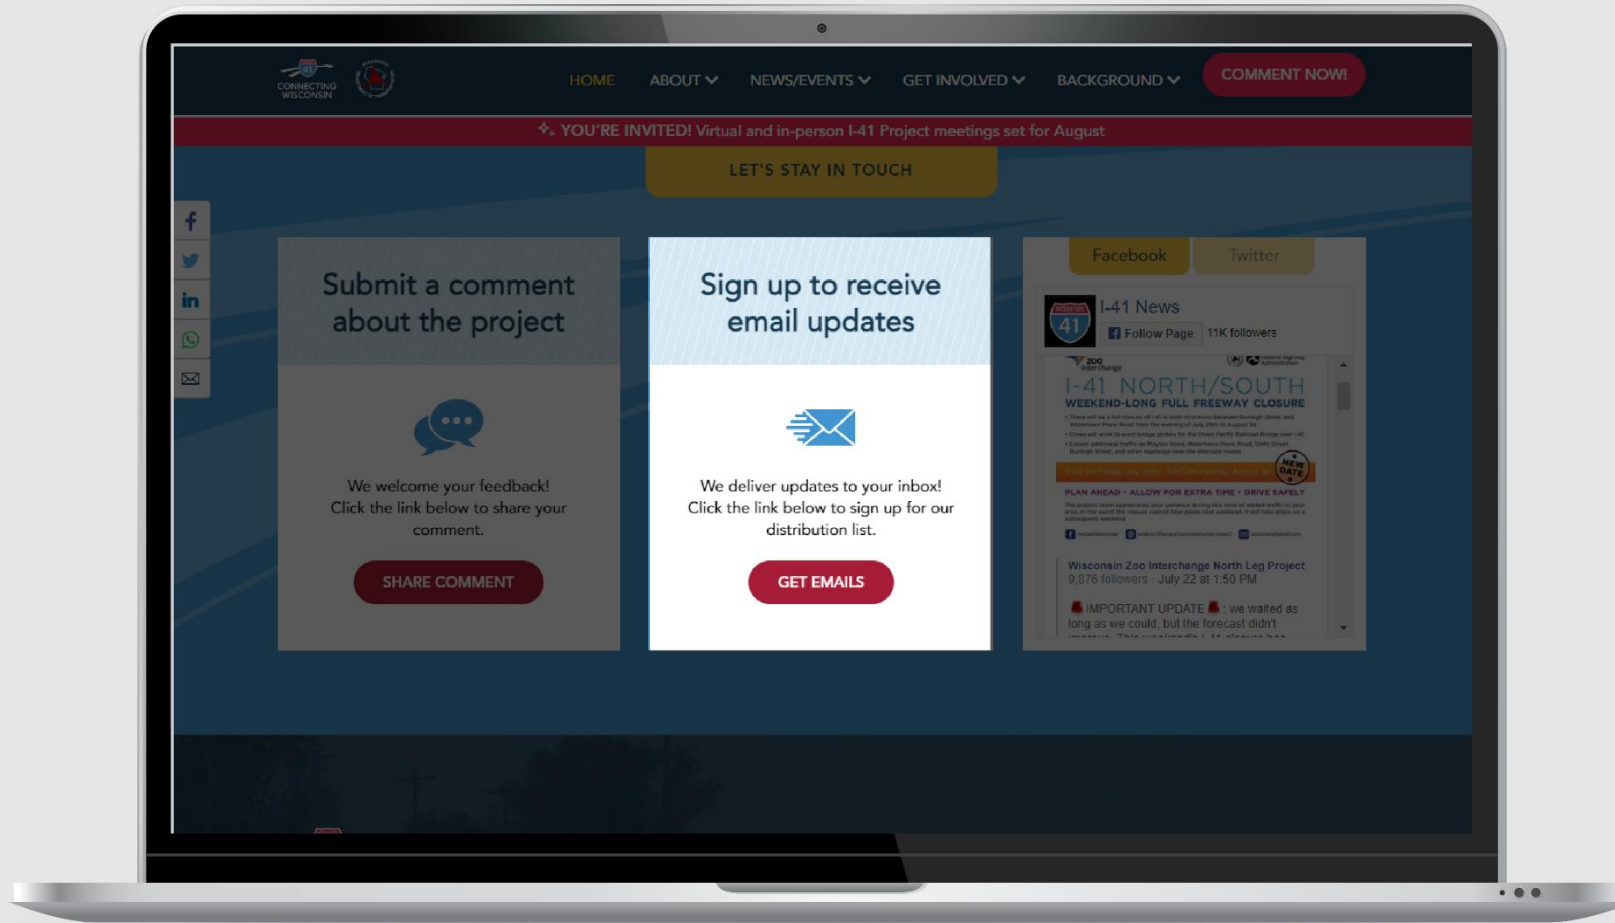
CONNECTING WISCONSIN

HOME ABOUT NEWS/EVENTS GET INVOLVED BACKGROUND COMMENT NOW!

YOU'RE INVITED! Virtual and in-person I-41 Project meetings set for August

LET'S STAY IN TOUCH

Submit a comment about the project

We welcome your feedback! Click the link below to share your comment.

SHARE COMMENT

Sign up to receive email updates

We deliver updates to your inbox! Click the link below to sign up for our distribution list.

GET EMAILS

Facebook Twitter

I-41 News
Follow Page 11K followers

ZOO Interchange

I-41 NORTH/SOUTH
WEEKEND-LONG FULL FREEWAY CLOSURE

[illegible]

NEW DATE

PLAN AHEAD • ALLOW FOR EXTRA TIME • DRIVE SAFELY

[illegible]

Wisconsin Zoo Interchange North Leg Project
9,876 followers · July 22 at 1:50 PM

IMPORTANT UPDATE : we waited as long as we could, but the forecast didn't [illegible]